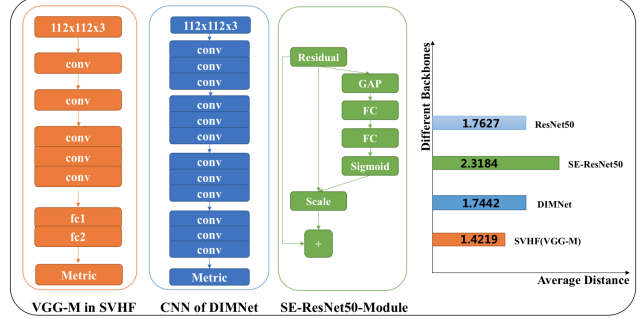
112x112x3
conv
conv
conv
conv
conv
fc1
fc2
Metric
VGG-M in SVHF

112x112x3
conv
conv
conv
conv
conv
conv
conv
conv
conv
conv
conv
conv
conv
Metric
CNN of DIMNet

Residual
GAP
FC
FC
Sigmoid
Scale
+
SE-ResNet50-Module

Different Backbones
1.7627
ResNet50
2.3184
SE-ResNet50
1.7442
DIMNet
1.4219
SVHF(VGG-M)
Average Distance